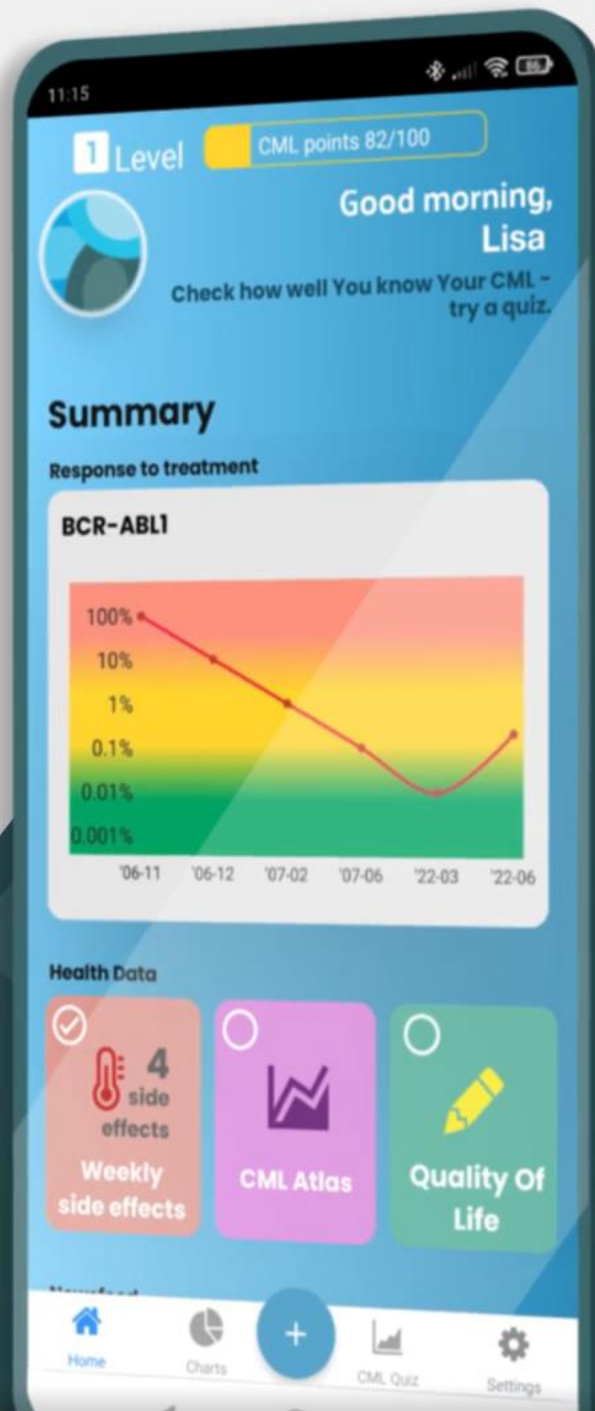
11:15

1 Level CML points 82/100

Good morning, Lisa

Check how well You know Your CML - try a quiz.

Summary

Response to treatment

BCR-ABL1

100%
10%
1%
0.1%
0.01%
0.001%

'06-11 '06-12 '07-02 '07-06 '22-03 '22-06

Health Data

4 side effects
Weekly side effects

CML Atlas

Quality Of Life

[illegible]

Home Charts + CML Quiz Settings